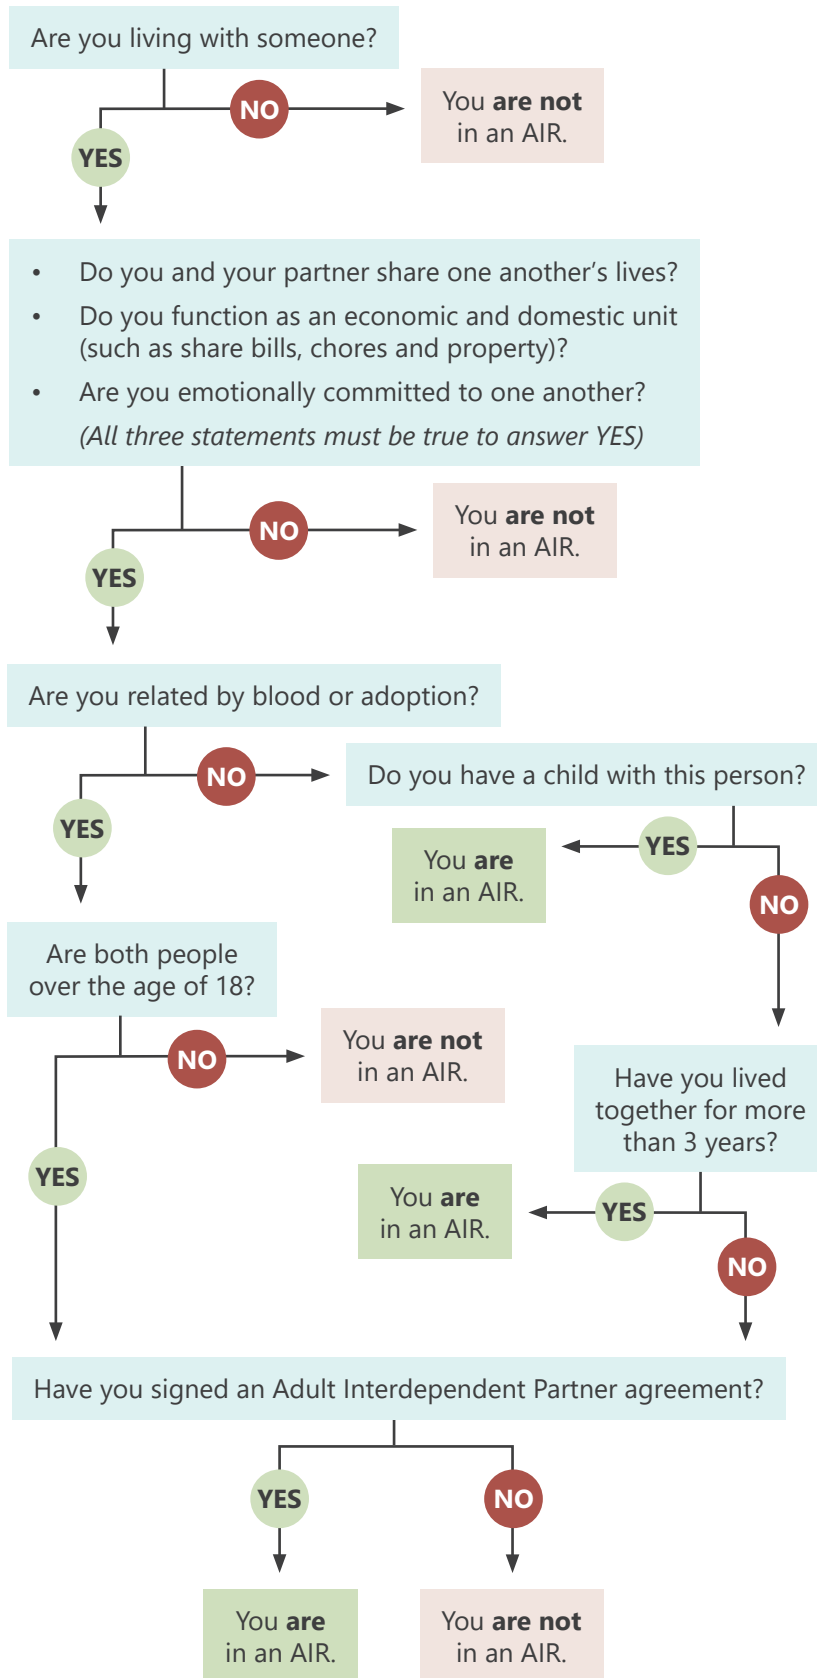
Are you living with someone?

NO

You **are not** in an AIR.

YES

- Do you and your partner share one another's lives?
- Do you function as an economic and domestic unit (such as share bills, chores and property)?
- Are you emotionally committed to one another?

*(All three statements must be true to answer YES)*

NO

You **are not** in an AIR.

YES

Are you related by blood or adoption?

NO

Do you have a child with this person?

YES

You **are** in an AIR.

YES

NO

Are both people over the age of 18?

NO

You **are not** in an AIR.

Have you lived together for more than 3 years?

YES

You **are** in an AIR.

YES

NO

Have you signed an Adult Interdependent Partner agreement?

YES

NO

You **are** in an AIR.

You **are not** in an AIR.